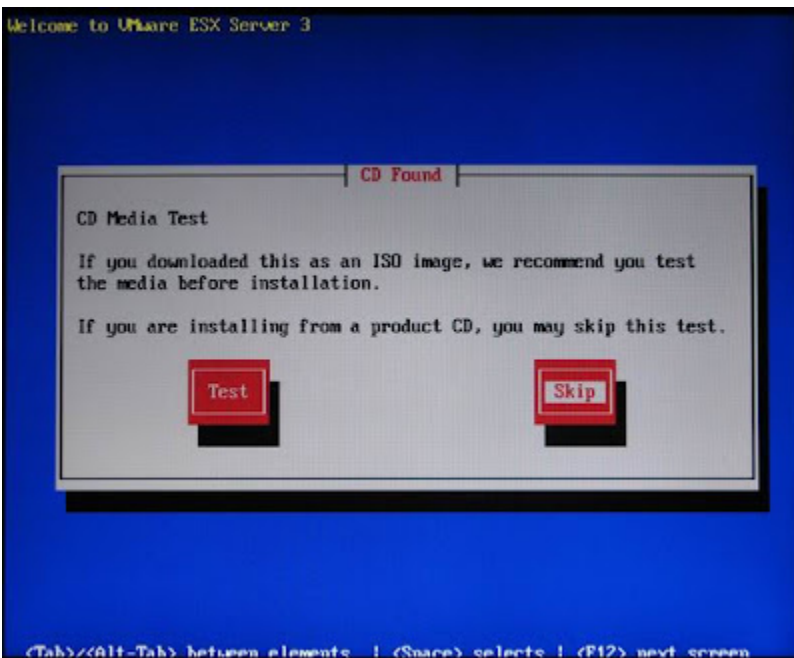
Welcome to VMware ESX Server 3

CD Found

CD Media Test

If you downloaded this as an ISO image, we recommend you test the media before installation.

If you are installing from a product CD, you may skip this test.

Test

Skip

<Tab>/<Alt-Tab> between elements | <Space> selects | <F12> next screen